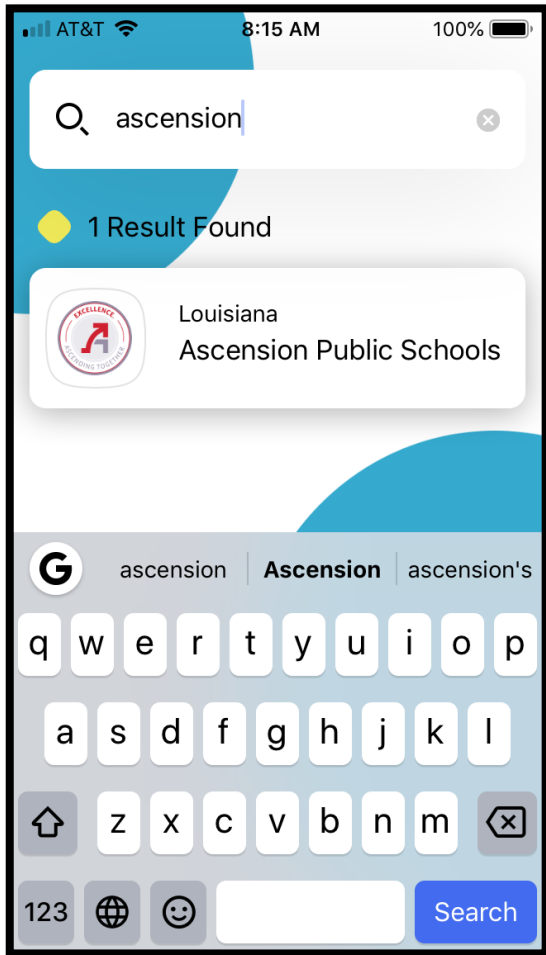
AT&T 8:15 AM 100%

ascension

1 Result Found

EXCELLENCE ASCENDING TOGETHER

Louisiana
Ascension Public Schools

G ascension Ascension ascension's

q w e r t y u i o p
a s d f g h j k l
z x c v b n m
123 Search